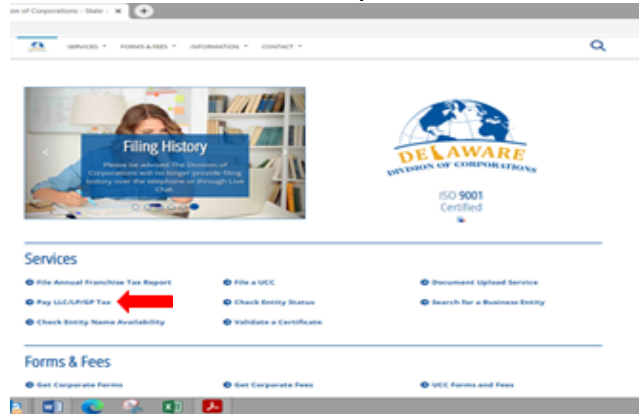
sion of Corporations - State ×

SERVICES ▾ FORMS & FEES ▾ INFORMATION ▾ CONTACT ▾

Filing History

Please be advised The Division of Corporations will no longer provide filing history over the telephone or through Live Chat.

DELAWARE
DIVISION OF CORPORATIONS

ISO 9001
Certified

Services

File Annual Franchise Tax Report
File a UCC
Document Upload Service
Pay LLC/LP/GP Tax
Check Entity Status
Search for a Business Entity
Check Entity Name Availability
Validate a Certificate

Forms & Fees

Get Corporate Forms
Get Corporate Fees
UCC Forms and Fees